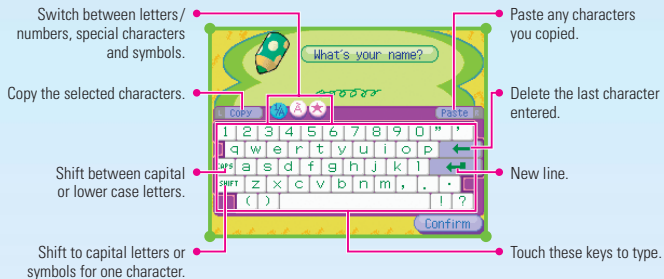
Switch between letters/ numbers, special characters and symbols.

Copy the selected characters.

Shift between capital or lower case letters.

Shift to capital letters or symbols for one character.

What's your name?

Copy

Paste

1 2 3 4 5 6 7 8 9 0 " '

q w e r t y u i o p

CAPS a s d f g h j k l

SHIFT z x c v b n m , . ·

( ) ! ?

Confirm

Paste any characters you copied.

Delete the last character entered.

New line.

Touch these keys to type.